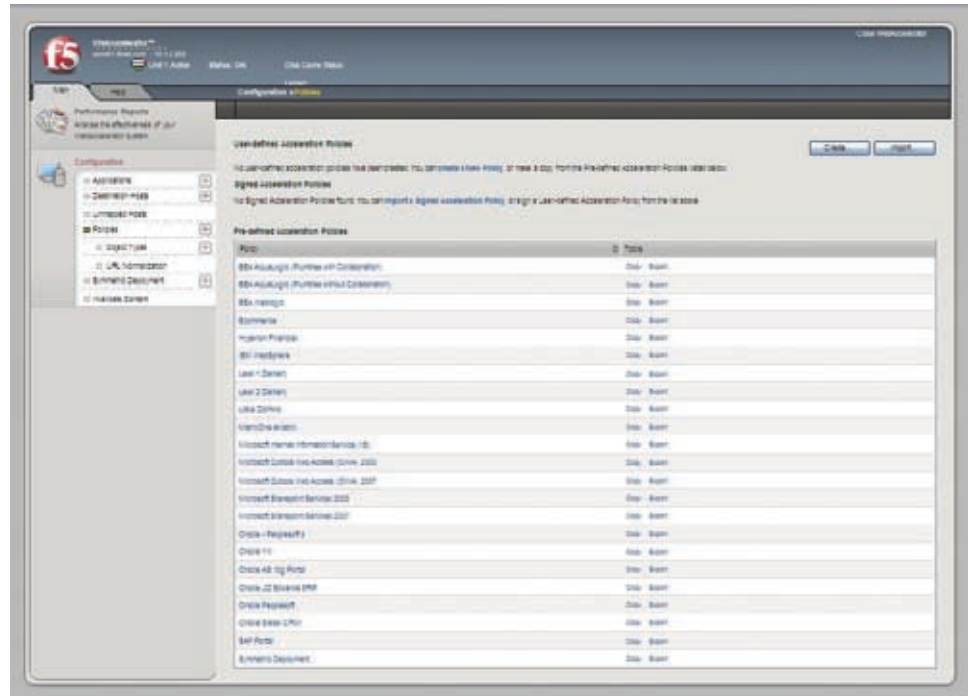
f5

WebAccelerator™

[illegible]

Unit 1 Active

Status: OK

Cisa Conn Status

Main

Help

Configuration » Policies

Performance Reports
Analyze the effectiveness of your WebAccelerator system

Configuration

Applications

Destination Hosts

Unmapped Hosts

Policies

Object Types

URL Normalization

Symmetric Deployment

Invalidate Content

User-defined Acceleration Policies

No user-defined acceleration policies have been created. You can create a new Policy, or make a copy from the Pre-defined Acceleration Policies listed below.

Create...

Import...

Signed Acceleration Policies

No Signed Acceleration Policies found. You can import a signed acceleration Policy, or sign a User-defined Acceleration Policy from the list above.

Pre-defined Acceleration Policies

| Policy | Tasks |
|---|---|
| BEA AquaLogic (Portal with Collaboration) | Copy Export |
| BEA AquaLogic (Portal without Collaboration) | Copy Export |
| BEA WebLogic | Copy Export |
| Ecommerce | Copy Export |
| Hyperion Financial | Copy Export |
| IBM WebSphere | Copy Export |
| Level 1 Content | Copy Export |
| Level 2 Content | Copy Export |
| Lotus Domino | Copy Export |
| MicroStrategy | Copy Export |
| Microsoft Internet Information Services (IIS) | Copy Export |
| Microsoft Outlook Web Access (OWA, 2003) | Copy Export |
| Microsoft Outlook Web Access (OWA, 2007) | Copy Export |
| Microsoft Sharepoint Services 2003 | Copy Export |
| Microsoft Sharepoint Services 2007 | Copy Export |
| Oracle - PeopleSoft | Copy Export |
| Oracle 11i | Copy Export |
| Oracle AS 10g Portal | Copy Export |
| Oracle JD Edwards ERP | Copy Export |
| Oracle Peoplesoft | Copy Export |
| Oracle Siebel CRM | Copy Export |
| SAP Portal | Copy Export |
| Symmetric Deployment | Copy Export |